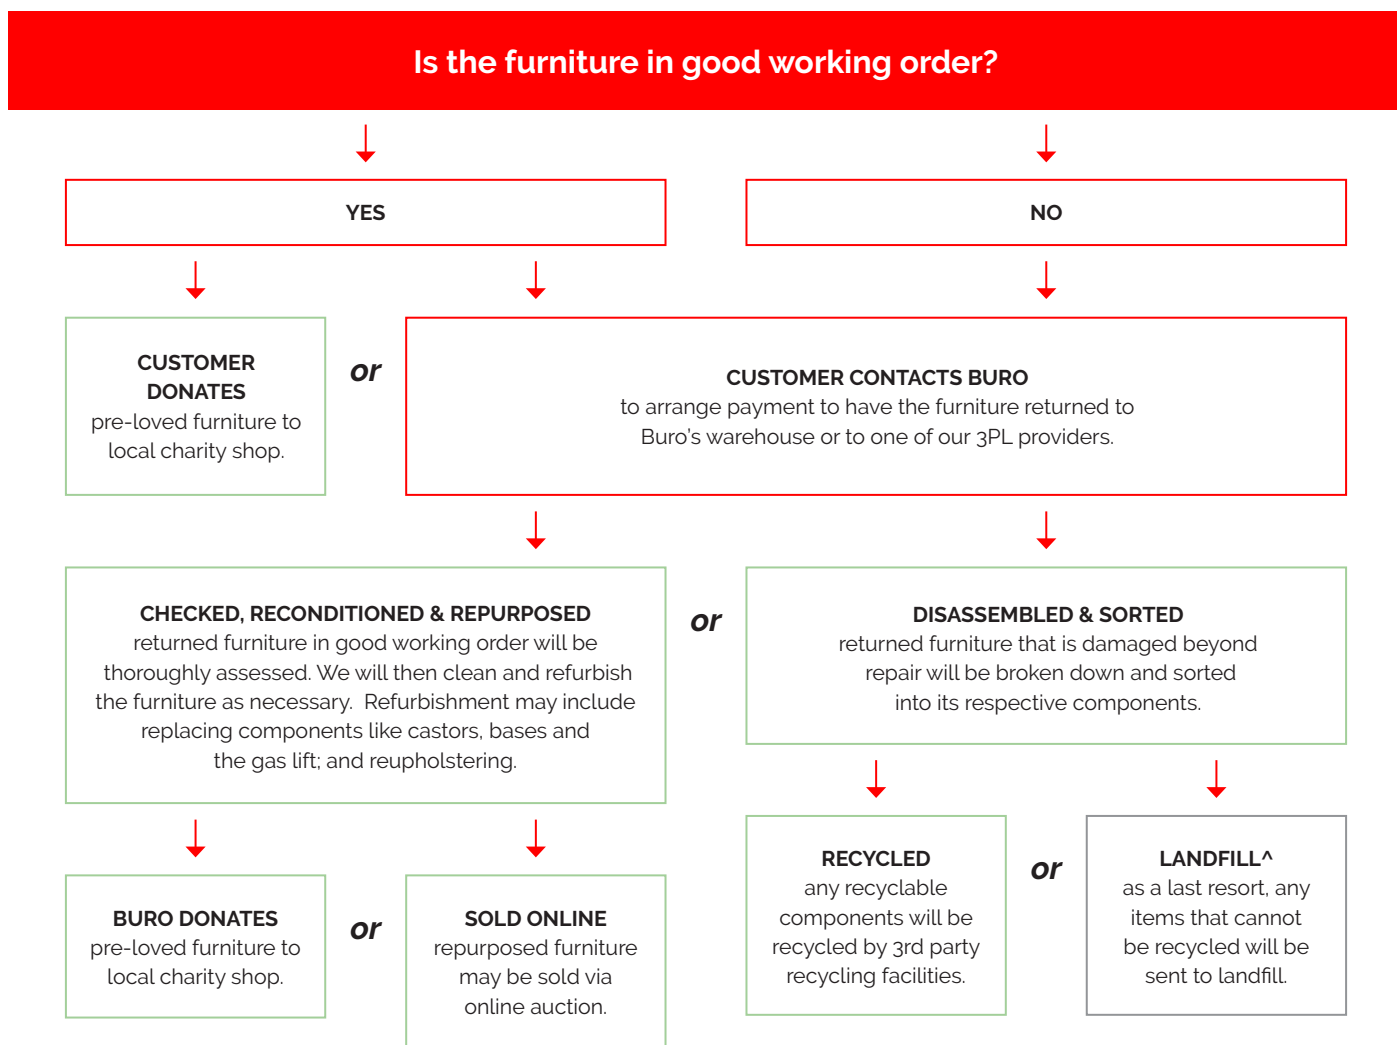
Is the furniture in good working order?

YES

NO

CUSTOMER DONATES
pre-loved furniture to local charity shop.

or

CUSTOMER CONTACTS BURO
to arrange payment to have the furniture returned to Buro's warehouse or to one of our 3PL providers.

CHECKED, RECONDITIONED & REPURPOSED
returned furniture in good working order will be thoroughly assessed. We will then clean and refurbish the furniture as necessary. Refurbishment may include replacing components like castors, bases and the gas lift; and reupholstering.

or

DISASSEMBLED & SORTED
returned furniture that is damaged beyond repair will be broken down and sorted into its respective components.

BURO DONATES
pre-loved furniture to local charity shop.

or

SOLD ONLINE
repurposed furniture may be sold via online auction.

RECYCLED
any recyclable components will be recycled by 3rd party recycling facilities.

or

LANDFILL^
as a last resort, any items that cannot be recycled will be sent to landfill.